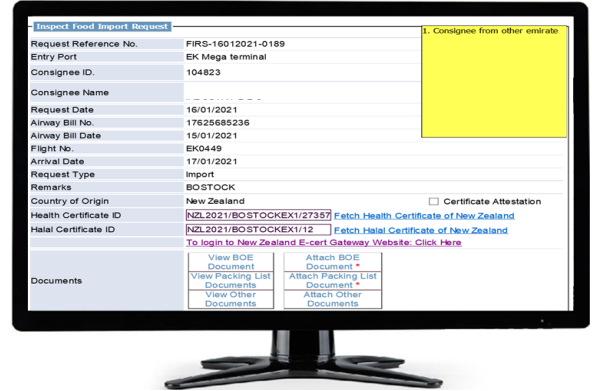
Inspect Food Import Request

1. Consignee from other emirate

| Request Reference No. | FIRS-16012021-0189 |
|---|---|
| Entry Port | EK Mega terminal |
| Consignee ID. | 104823 |
| Consignee Name | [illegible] |
| Request Date | 16/01/2021 |
| Airway Bill No. | 17625685236 |
| Airway Bill Date | 15/01/2021 |
| Flight No. | EK0449 |
| Arrival Date | 17/01/2021 |
| Request Type | Import |
| Remarks | BOSTOCK |
| Country of Origin | New Zealand ☐ Certificate Attestation |
| Health Certificate ID | NZL2021/BOSTOCKEX1/27357 Fetch Health Certificate of New Zealand |
| Halal Certificate ID | NZL2021/BOSTOCKEX1/12 Fetch Halal Certificate of New Zealand |
| | To login to New Zealand E-cert Gateway Website: Click Here |
| Documents | View BOE Document / Attach BOE Document * / View Packing List Documents / Attach Packing List Document * / View Other Documents / Attach Other Documents |